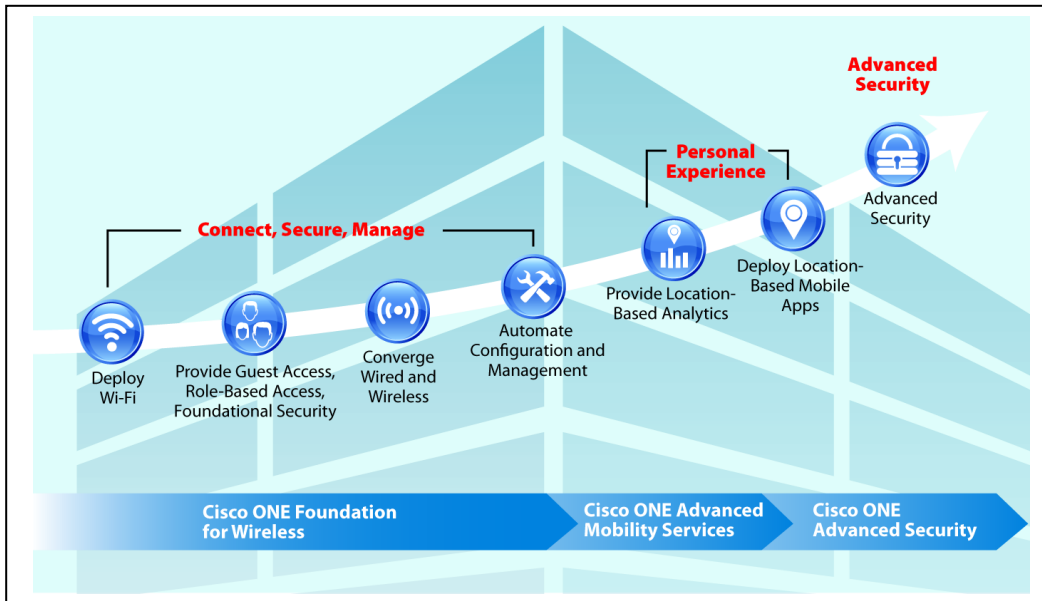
Advanced Security

Personal Experience

Connect, Secure, Manage

Advanced Security

Deploy Location-Based Mobile Apps

Provide Location-Based Analytics

Automate Configuration and Management

Converge Wired and Wireless

Provide Guest Access, Role-Based Access, Foundational Security

Deploy Wi-Fi

Cisco ONE Foundation for Wireless

Cisco ONE Advanced Mobility Services

Cisco ONE Advanced Security